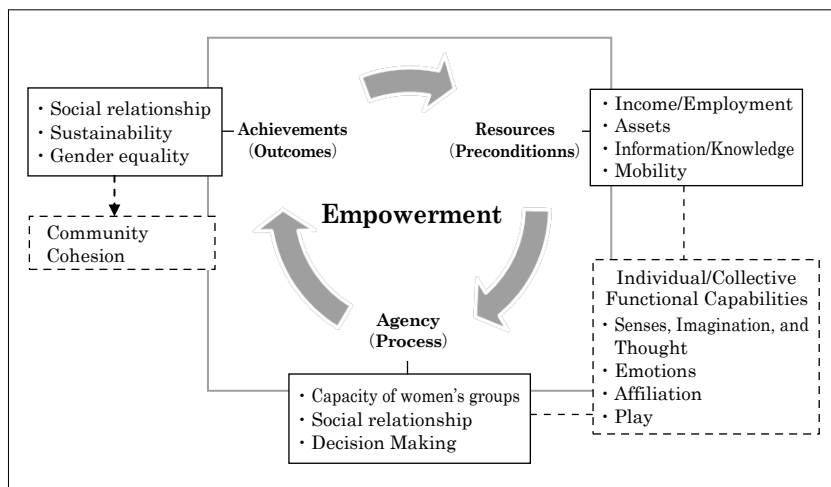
・Social relationship
・Sustainability
・Gender equality

Achievements (Outcomes)

Community Cohesion

Resources (Preconditionns)

・Income/Employment
・Assets
・Information/Knowledge
・Mobility

Empowerment

Individual/Collective Functional Capabilities
・Senses, Imagination, and Thought
・Emotions
・Affiliation
・Play

Agency (Process)

・Capacity of women's groups
・Social relationship
・Decision Making